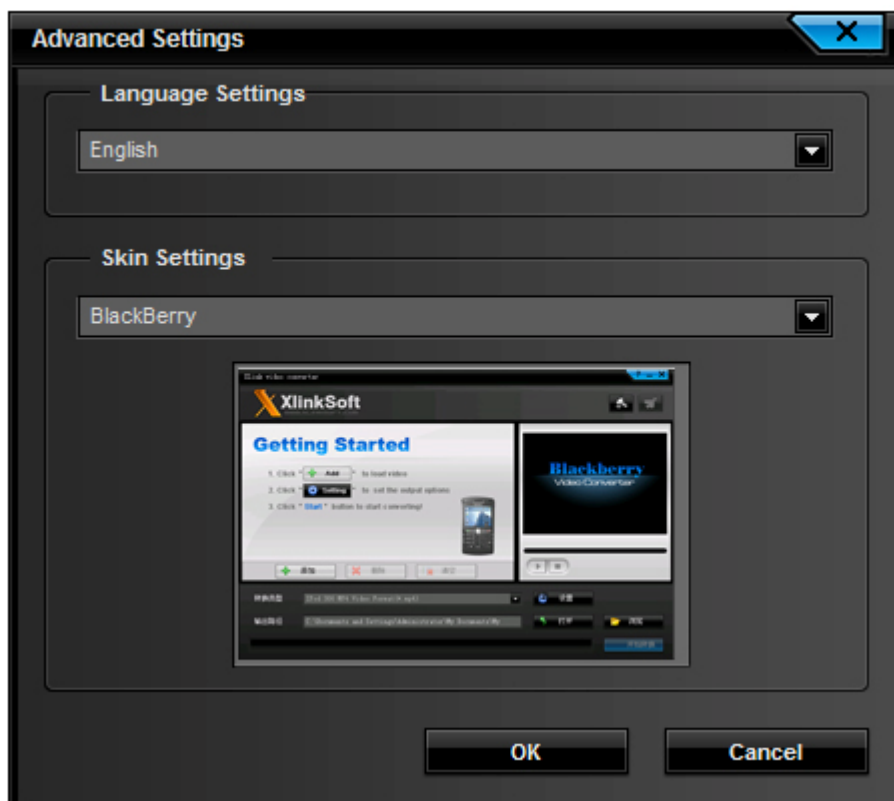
Advanced Settings

Language Settings

English

Skin Settings

BlackBerry

Xlink video converter

XlinkSoft

Getting Started

1. Click " Add " to load video

2. Click " Setting " to set the output options

3. Click " Start " button to start converting!

Blackberry
Video Converter

添加

删除

清空

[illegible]

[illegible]

设置

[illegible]

C:\Documents and Settings\Administrator\My Documents\My

打开

浏览

OK

Cancel